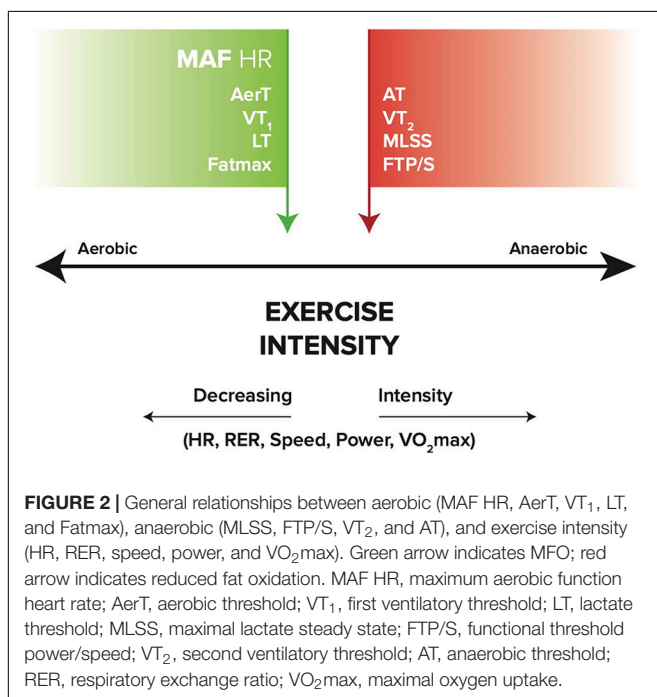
MAF HR
AerT
$VT_1$
LT
Fatmax

AT
$VT_2$
MLSS
FTP/S

Aerobic

Anaerobic

EXERCISE INTENSITY

Decreasing

Intensity

(HR, RER, Speed, Power, $VO_2$max)

**FIGURE 2 |** General relationships between aerobic (MAF HR, AerT, $VT_1$, LT, and Fatmax), anaerobic (MLSS, FTP/S, $VT_2$, and AT), and exercise intensity (HR, RER, speed, power, and $VO_2$max). Green arrow indicates MFO; red arrow indicates reduced fat oxidation. MAF HR, maximum aerobic function heart rate; AerT, aerobic threshold; $VT_1$, first ventilatory threshold; LT, lactate threshold; MLSS, maximal lactate steady state; FTP/S, functional threshold power/speed; $VT_2$, second ventilatory threshold; AT, anaerobic threshold; RER, respiratory exchange ratio; $VO_2$max, maximal oxygen uptake.